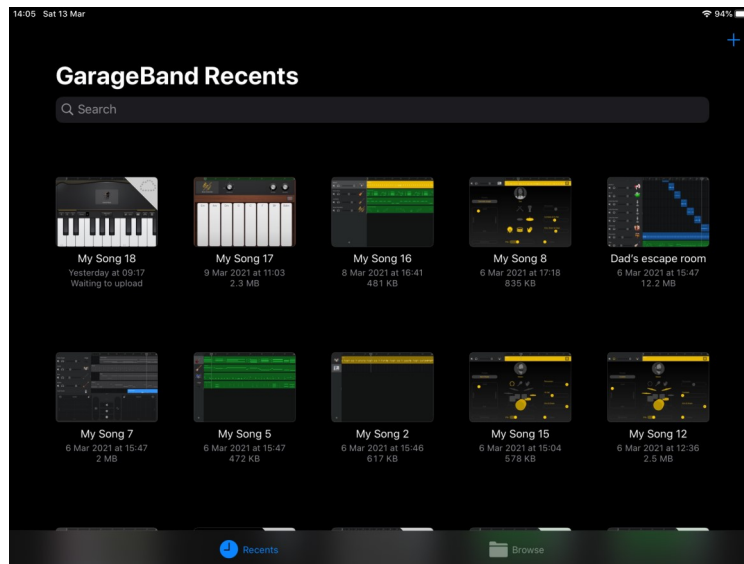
14:05 Sat 13 Mar

94%

+

GarageBand Recents

Search

My Song 18
Yesterday at 09:17
Waiting to upload

My Song 17
9 Mar 2021 at 11:03
2.3 MB

My Song 16
8 Mar 2021 at 16:41
481 KB

My Song 8
6 Mar 2021 at 17:18
835 KB

Dad's escape room
6 Mar 2021 at 15:47
12.2 MB

My Song 7
6 Mar 2021 at 15:47
2 MB

My Song 5
6 Mar 2021 at 15:47
472 KB

My Song 2
6 Mar 2021 at 15:46
617 KB

My Song 15
6 Mar 2021 at 15:04
578 KB

My Song 12
6 Mar 2021 at 12:36
2.5 MB

Recents

Browse